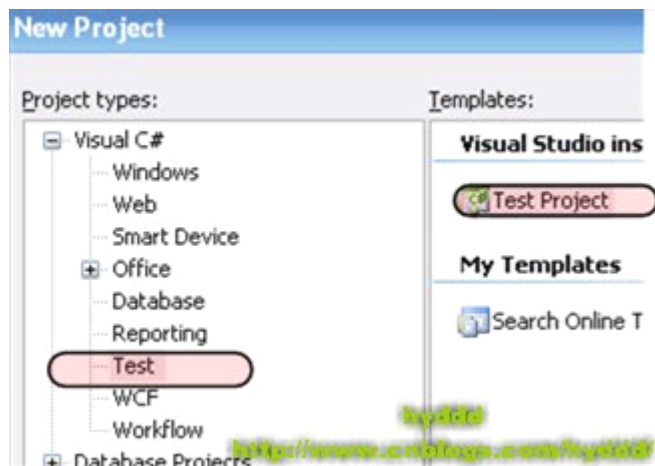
New Project

Project types:

Visual C#
Windows
Web
Smart Device
Office
Database
Reporting
Test
WCF
Workflow
Database Projects

Templates:

Visual Studio ins

Test Project

My Templates

Search Online T

hyddd
http://www.cnblogs.com/hyddd/